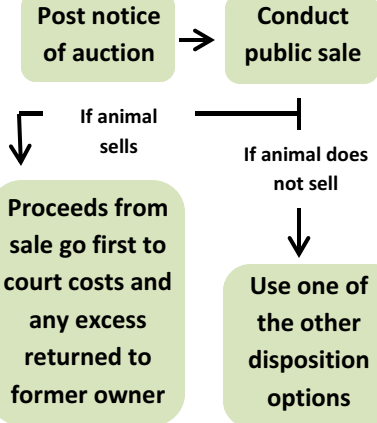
Post notice of auction

Conduct public sale

If animal sells

If animal does not sell

Proceeds from sale go first to court costs and any excess returned to former owner

Use one of the other disposition options